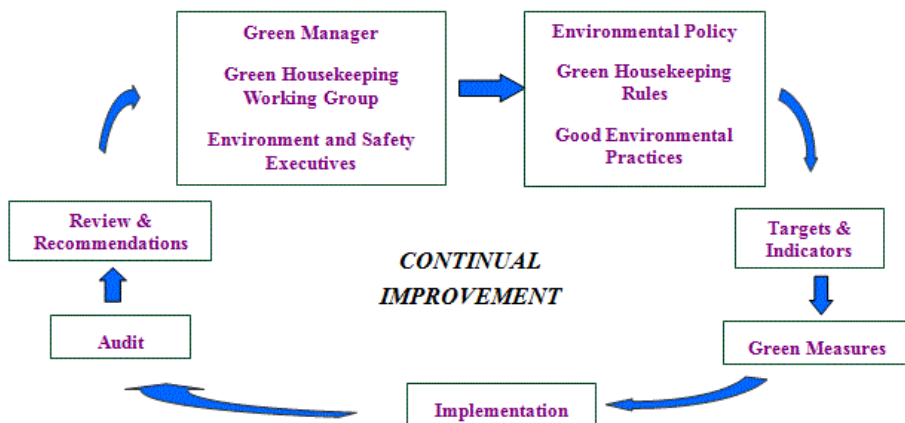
Green Manager

Green Housekeeping Working Group

Environment and Safety Executives

Environmental Policy

Green Housekeeping Rules

Good Environmental Practices

Targets & Indicators

Green Measures

Implementation

Audit

Review & Recommendations

CONTINUAL IMPROVEMENT